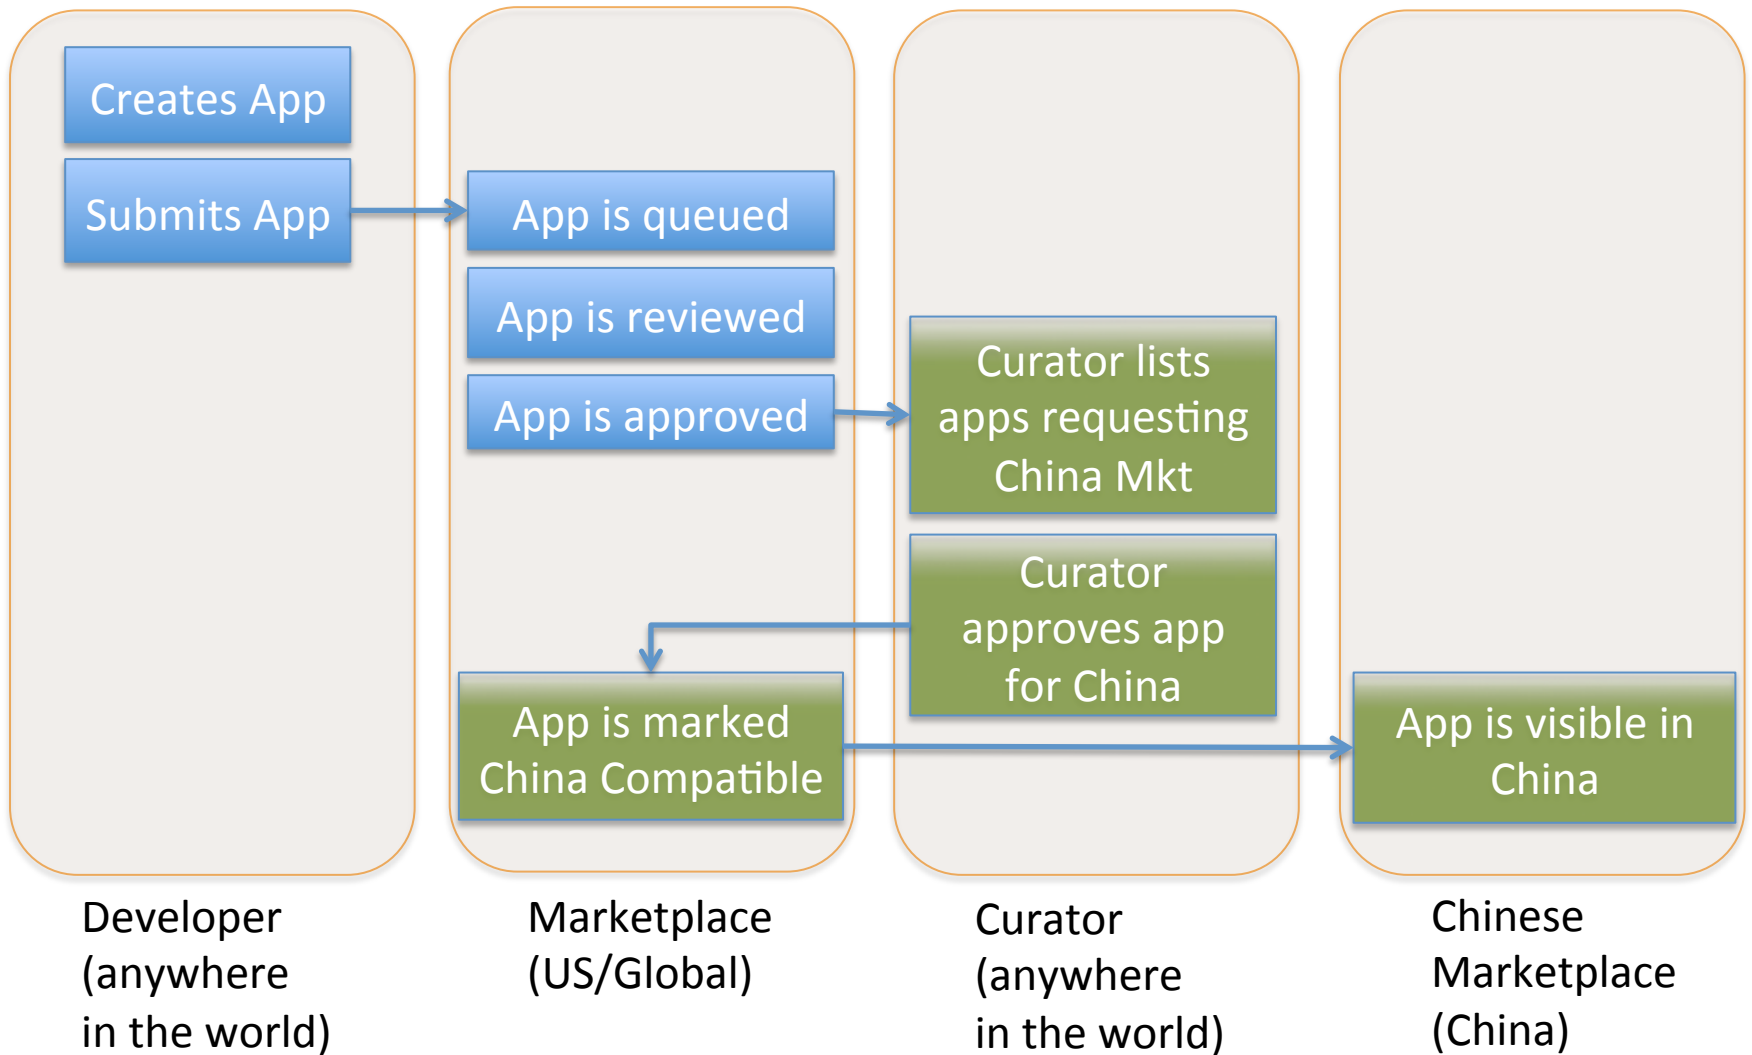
Creates App

Submits App

App is queued

App is reviewed

App is approved

Curator lists apps requesting China Mkt

Curator approves app for China

App is marked China Compatible

App is visible in China

Developer (anywhere in the world)

Marketplace (US/Global)

Curator (anywhere in the world)

Chinese Marketplace (China)